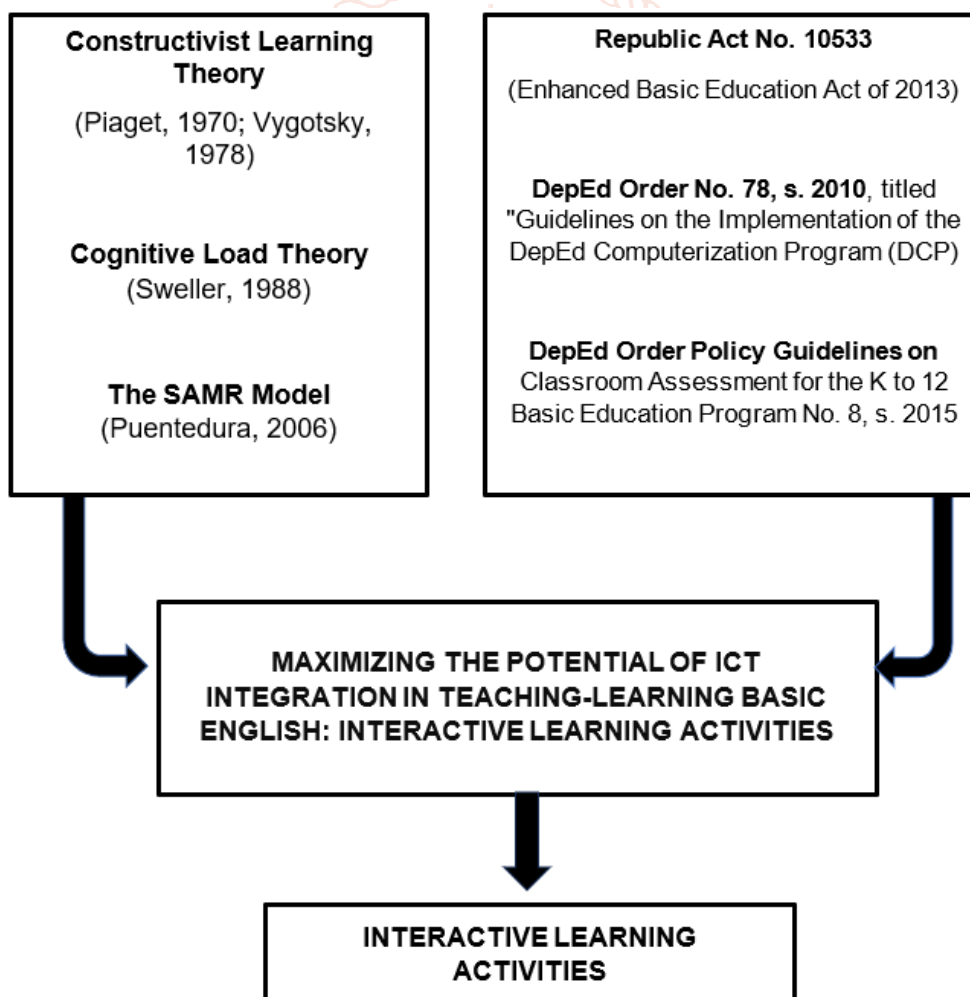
Constructivist Learning Theory

(Piaget, 1970; Vygotsky, 1978)

Cognitive Load Theory
(Sweller, 1988)

The SAMR Model
(Puentedura, 2006)

Republic Act No. 10533

(Enhanced Basic Education Act of 2013)

DepEd Order No. 78, s. 2010, titled "Guidelines on the Implementation of the DepEd Computerization Program (DCP)

DepEd Order Policy Guidelines on Classroom Assessment for the K to 12 Basic Education Program No. 8, s. 2015

MAXIMIZING THE POTENTIAL OF ICT INTEGRATION IN TEACHING-LEARNING BASIC ENGLISH: INTERACTIVE LEARNING ACTIVITIES

INTERACTIVE LEARNING ACTIVITIES